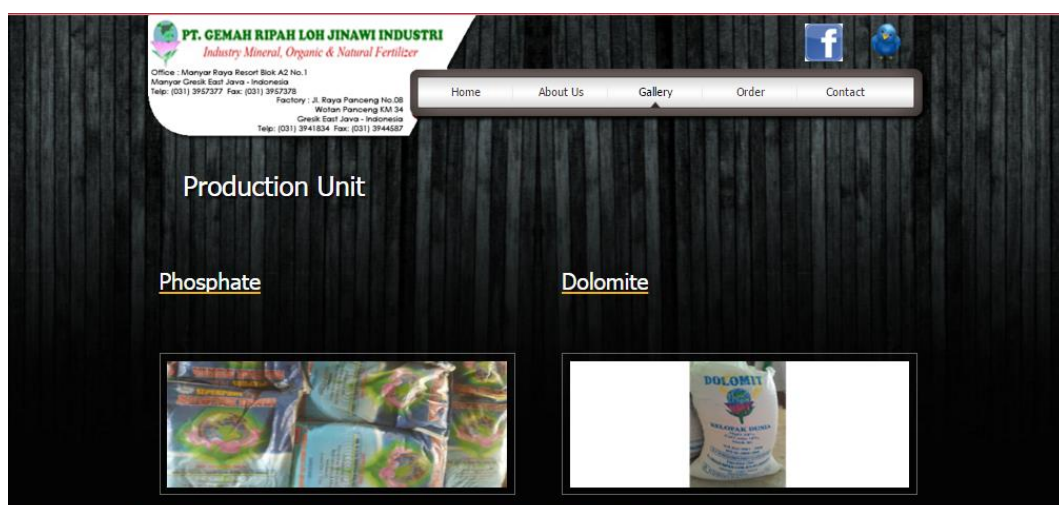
PT. GEMAH RIPAH LOH JINAWI INDUSTRI
Industry Mineral, Organic & Natural Fertilizer
Office : Manyar Raya Resort Blok A2 No.1
Manyar Gresik East Java - Indonesia
Telp: (031) 3957377 Fax: (031) 3957378
Factory : Jl. Raya Panceng No.08
Wotan Panceng KM 34
Gresik East Java - Indonesia
Telp: (031) 3941834 Fax: (031) 3944587

Home About Us Gallery Order Contact

Production Unit

Phosphate

Dolomite

DOLOMIT